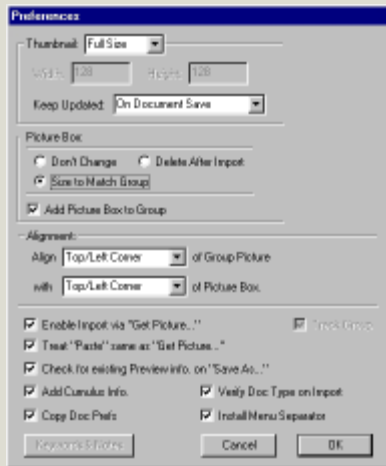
Preferences

Thumbnail: Full Size

Width: 128 Height: 128

Keep Updated: On Document Save

Picture Box:

Don't Change Delete After Import

Size to Match Group

Add Picture Box to Group

Alignment:

Align Top/Left Corner of Group Picture

with Top/Left Corner of Picture Box

Enable Import via "Get Picture..."

Treat "Paste" same as "Get Picture..."

Check for existing Preview info. on "Save As..."

Add Cumulus Info.

Verify Doc Type on Import

Copy Doc Prefs

Install Menu Separator

Track Group

Keywords & Notes

Cancel

OK